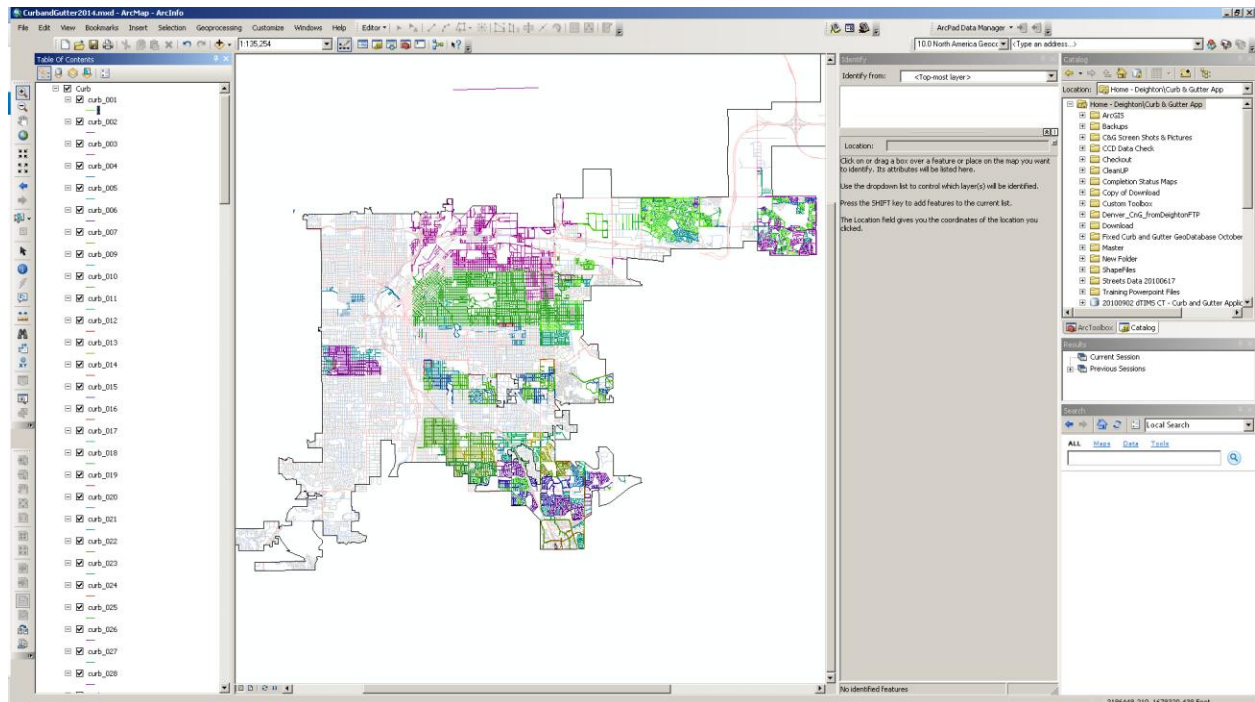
CurbandGutter2014.mxd - ArcMap - ArcInfo

File Edit View Bookmarks Insert Selection Geoprocessing Customize Windows Help Editor▾

1:135,254

ArcPad Data Manager ▾

10.0 North America Geoc (Type an address...)

Table Of Contents

Curb
curb_001
curb_002
curb_003
curb_004
curb_005
curb_006
curb_007
curb_009
curb_010
curb_011
curb_012
curb_013
curb_014
curb_015
curb_016
curb_017
curb_018
curb_019
curb_020
curb_021
curb_022
curb_023
curb_024
curb_025
curb_026
curb_027
curb_028

Identify

Identify from: <Top-most layer>

Location:

Click on or drag a box over a feature or place on the map you want to identify. Its attributes will be listed here.

Use the dropdown list to control which layer(s) will be identified.

Press the SHIFT key to add features to the current list.

The Location field gives you the coordinates of the location you clicked.

No identified features

Catalog

Location: Home - Deighton\Curb & Gutter App

Home - Deighton\Curb & Gutter App
ArcGIS
Backups
C&G Screen Shots & Pictures
CCD Data Check
Checkout
CleanUP
Completion Status Maps
Copy of Download
Custom Toolbox
Denver_CnG_fromDeightonFTP
Download
Fixed Curb and Gutter GeoDatabase October
Master
New Folder
ShapeFiles
Streets Data 20100617
Training Powerpoint Files
20100902 dTIMS CT - Curb and Gutter Applic

ArcToolbox Catalog

Results

Current Session
Previous Sessions

Search

Local Search

ALL Maps Data Tools

3186448.219 1678320.438 Feet